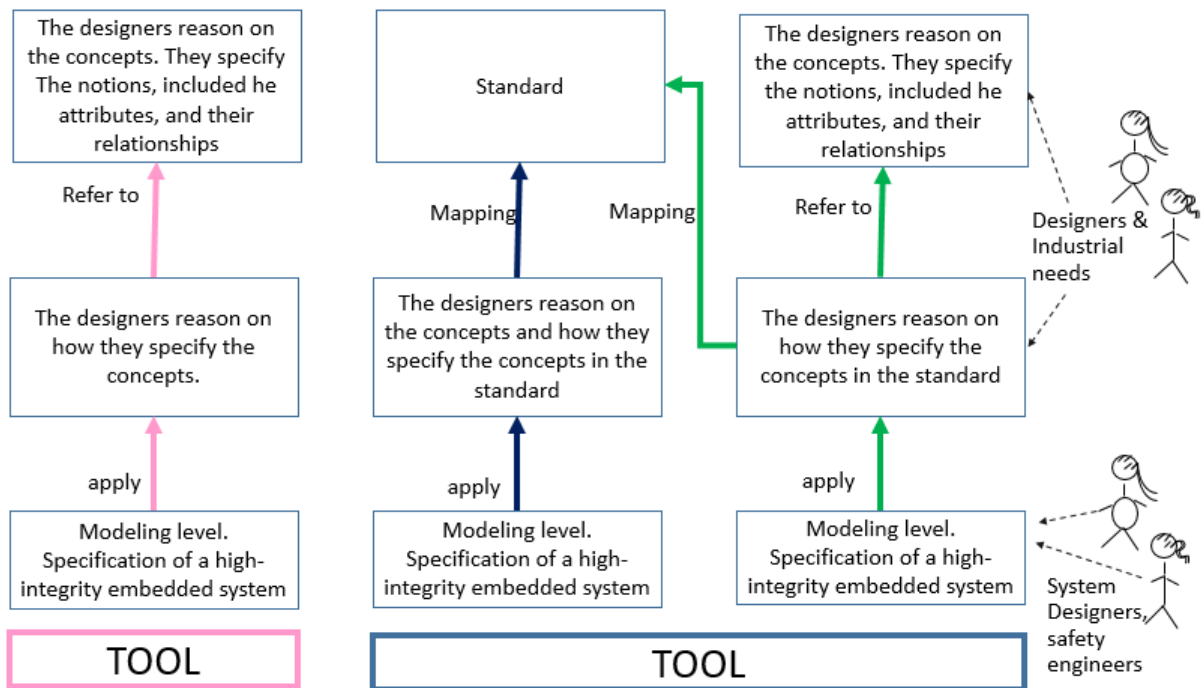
The designers reason on the concepts. They specify The notions, included he attributes, and their relationships

Refer to

The designers reason on how they specify the concepts.

apply

Modeling level. Specification of a high-integrity embedded system

TOOL

Standard

Mapping

The designers reason on the concepts and how they specify the concepts in the standard

apply

Modeling level. Specification of a high-integrity embedded system

Mapping

The designers reason on the concepts. They specify the notions, included he attributes, and their relationships

Refer to

The designers reason on how they specify the concepts in the standard

apply

Modeling level. Specification of a high-integrity embedded system

TOOL

Designers & Industrial needs

System Designers, safety engineers